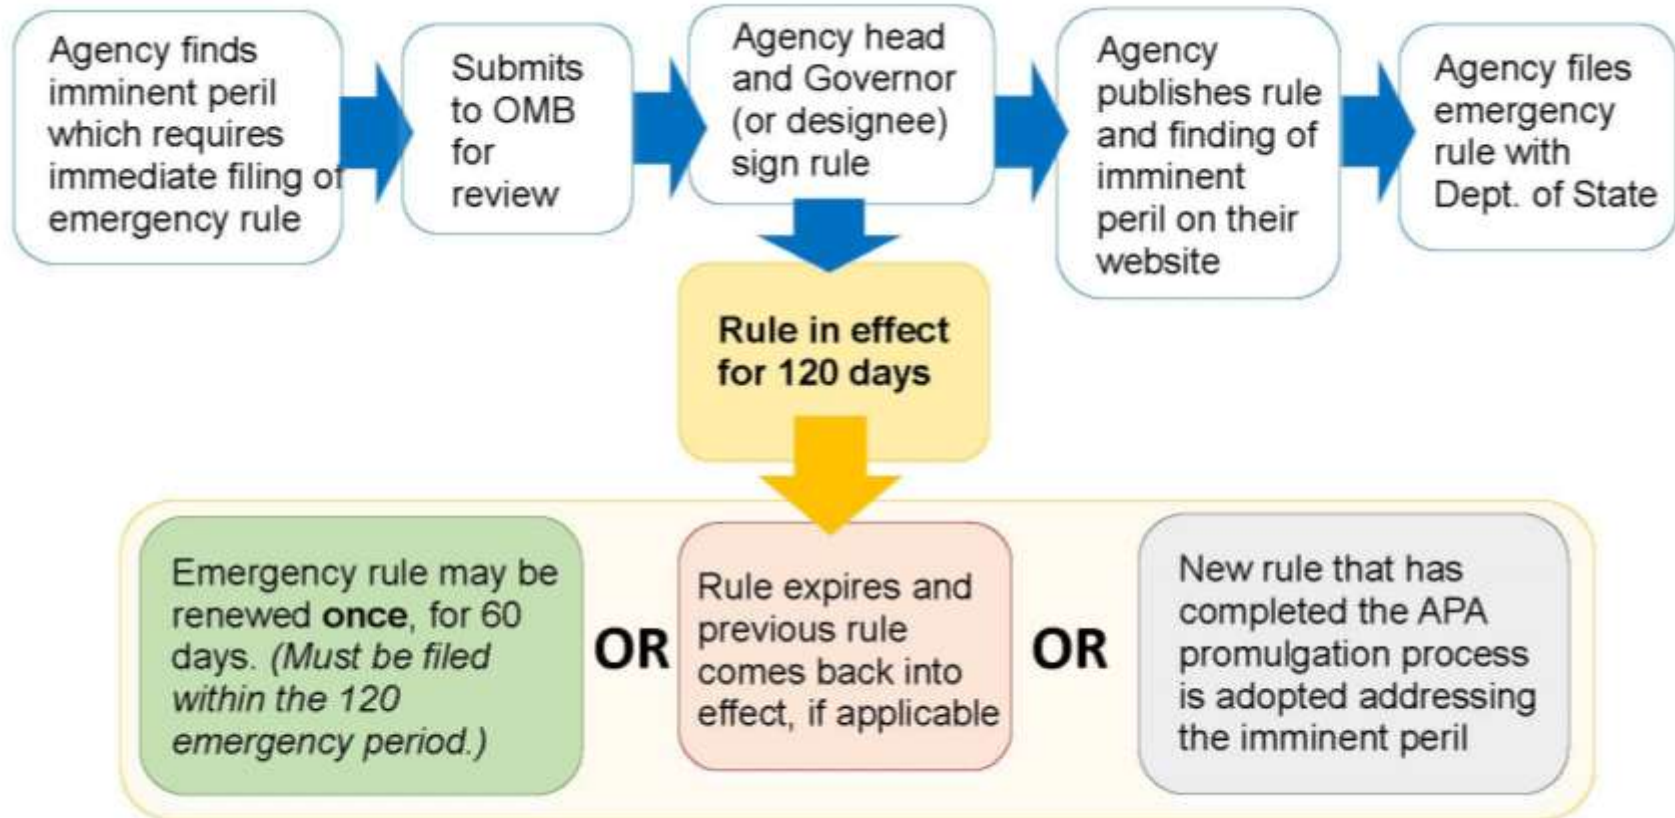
Agency finds imminent peril which requires immediate filing of emergency rule

Submits to OMB for review

Agency head and Governor (or designee) sign rule

Agency publishes rule and finding of imminent peril on their website

Agency files emergency rule with Dept. of State

Rule in effect for 120 days

Emergency rule may be renewed **once**, for 60 days. *(Must be filed within the 120 emergency period.)*

OR

Rule expires and previous rule comes back into effect, if applicable

OR

New rule that has completed the APA promulgation process is adopted addressing the imminent peril